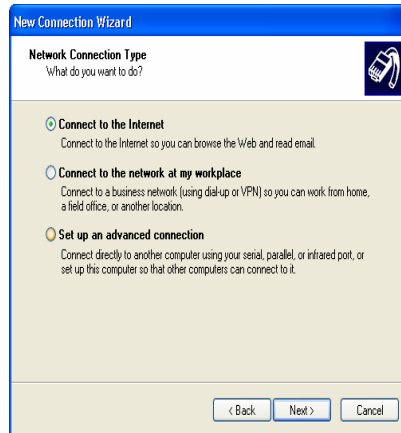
New Connection Wizard

Network Connection Type
What do you want to do?

Connect to the Internet
Connect to the Internet so you can browse the Web and read email.

Connect to the network at my workplace
Connect to a business network (using dial-up or VPN) so you can work from home, a field office, or another location.

Set up an advanced connection
Connect directly to another computer using your serial, parallel, or infrared port, or set up this computer so that other computers can connect to it.

< Back
Next >
Cancel